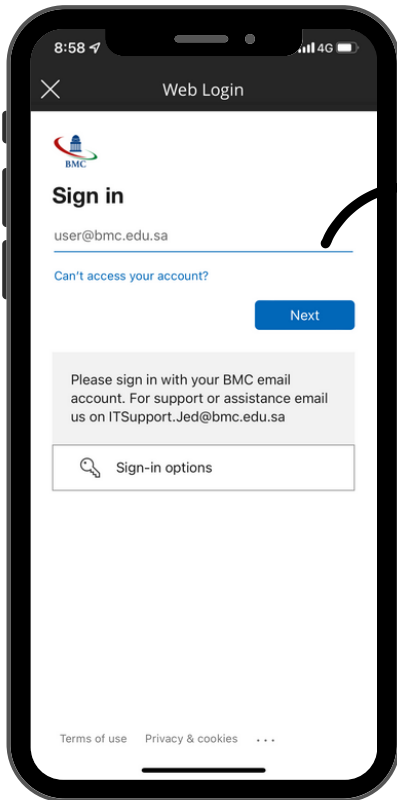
8:58 4G

Web Login

BMC

Sign in

user@bmc.edu.sa

Can't access your account?

Next

Please sign in with your BMC email account. For support or assistance email us on ITSupport.Jed@bmc.edu.sa

Sign-in options

Terms of use Privacy & cookies ...